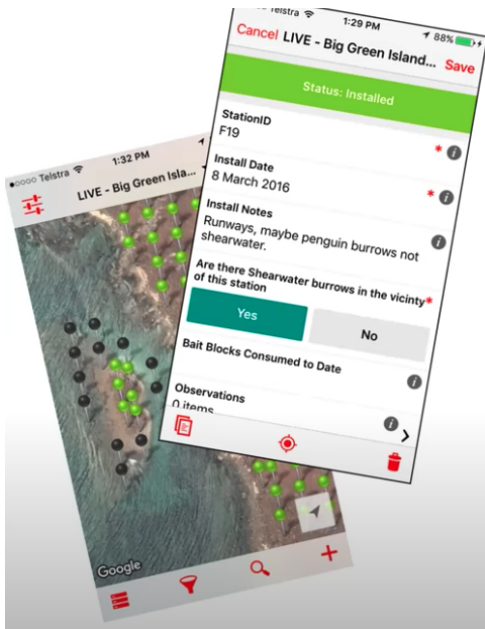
Telstra 1:29 PM 88%

Cancel LIVE - Big Green Island... Save

Status: Installed

StationID
F19

Install Date
8 March 2016

Install Notes
Runways, maybe penguin burrows not shearwater.

Are there Shearwater burrows in the vicinity of this station

Yes

No

Bait Blocks Consumed to Date

Observations
0 items

Telstra 1:32 PM

LIVE - Big Green Isla...

Google